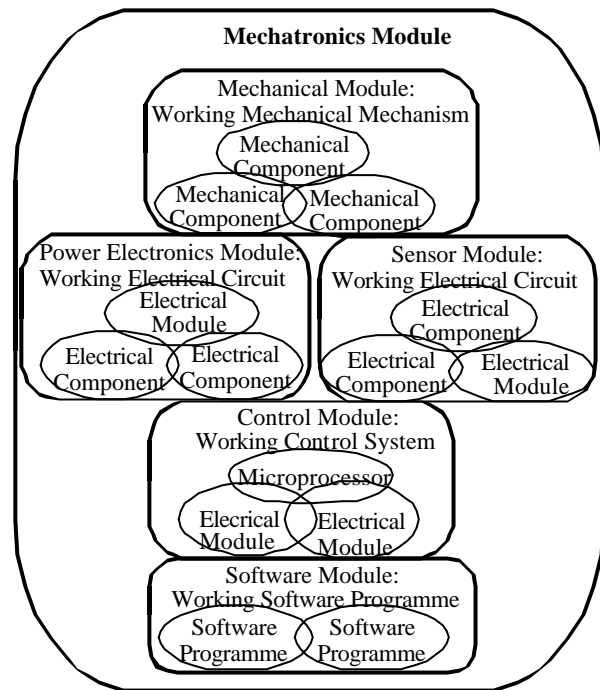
Mechatronics Module

Mechanical Module:
Working Mechanical Mechanism

Mechanical Component

Mechanical Component

Mechanical Component

Power Electronics Module:
Working Electrical Circuit

Electrical Module

Electrical Component

Electrical Component

Sensor Module:
Working Electrical Circuit

Electrical Component

Electrical Component

Electrical Module

Control Module:
Working Control System

Microprocessor

Elecrical Module

Electrical Module

Software Module:
Working Software Programme

Software Programme

Software Programme